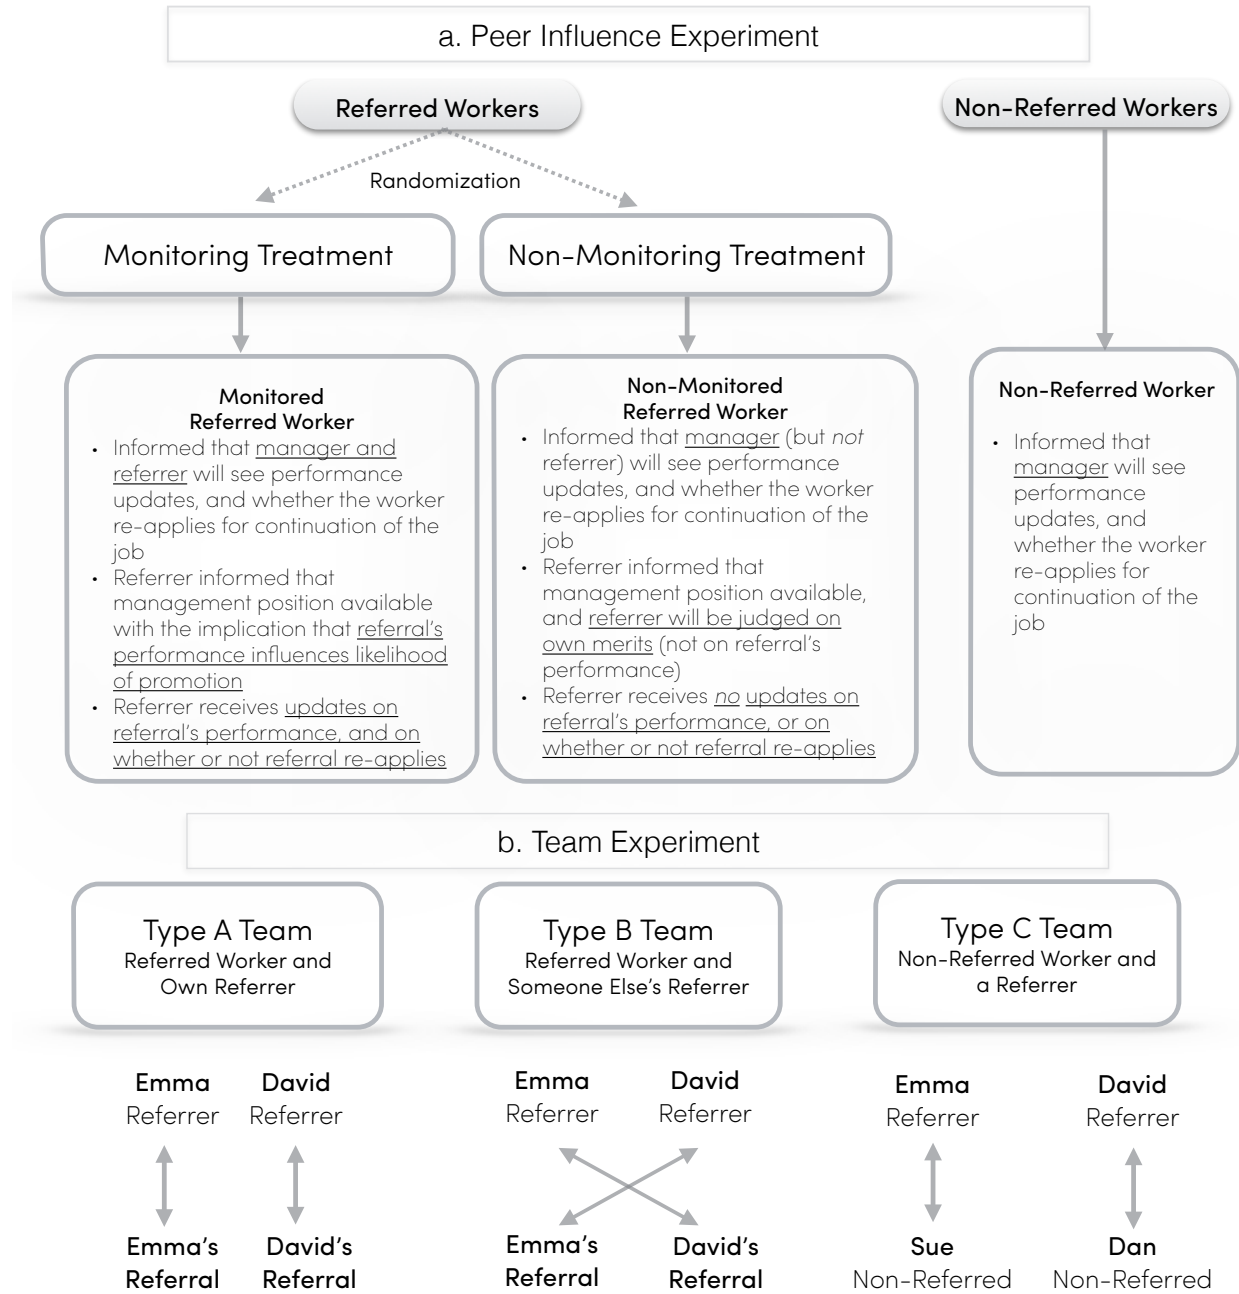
a. Peer Influence Experiment

Referred Workers

Randomization

Non-Referred Workers

Monitoring Treatment

Non-Monitoring Treatment

Monitored Referred Worker
• Informed that manager and referrer will see performance updates, and whether the worker re-applies for continuation of the job
• Referrer informed that management position available with the implication that referral's performance influences likelihood of promotion
• Referrer receives updates on referral's performance, and on whether or not referral re-applies

Non-Monitored Referred Worker
• Informed that manager (but not referrer) will see performance updates, and whether the worker re-applies for continuation of the job
• Referrer informed that management position available, and referrer will be judged on own merits (not on referral's performance)
• Referrer receives no updates on referral's performance, or on whether or not referral re-applies

Non-Referred Worker
• Informed that manager will see performance updates, and whether the worker re-applies for continuation of the job

b. Team Experiment

Type A Team
Referred Worker and Own Referrer

Type B Team
Referred Worker and Someone Else's Referrer

Type C Team
Non-Referred Worker and a Referrer

Emma
Referrer

David
Referrer

Emma's
Referral

David's
Referral

Emma
Referrer

David
Referrer

Emma's
Referral

David's
Referral

Emma
Referrer

David
Referrer

Sue
Non-Referred

Dan
Non-Referred